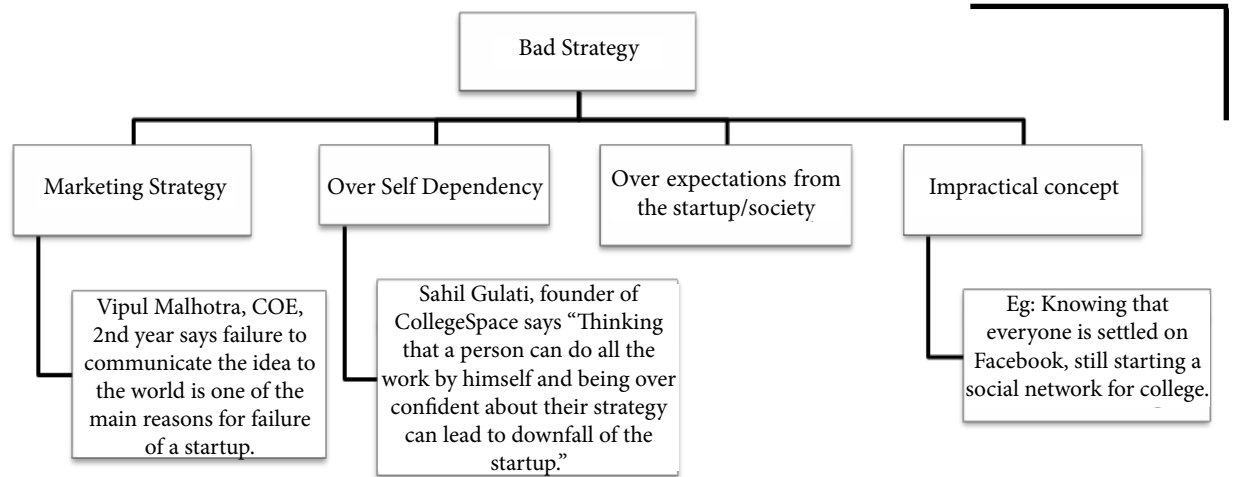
Bad Strategy

Marketing Strategy

Over Self Dependency

Over expectations from the startup/society

Impractical concept

Vipul Malhotra, COE, 2nd year says failure to communicate the idea to the world is one of the main reasons for failure of a startup.

Sahil Gulati, founder of CollegeSpace says "Thinking that a person can do all the work by himself and being over confident about their strategy can lead to downfall of the startup."

Eg: Knowing that everyone is settled on Facebook, still starting a social network for college.